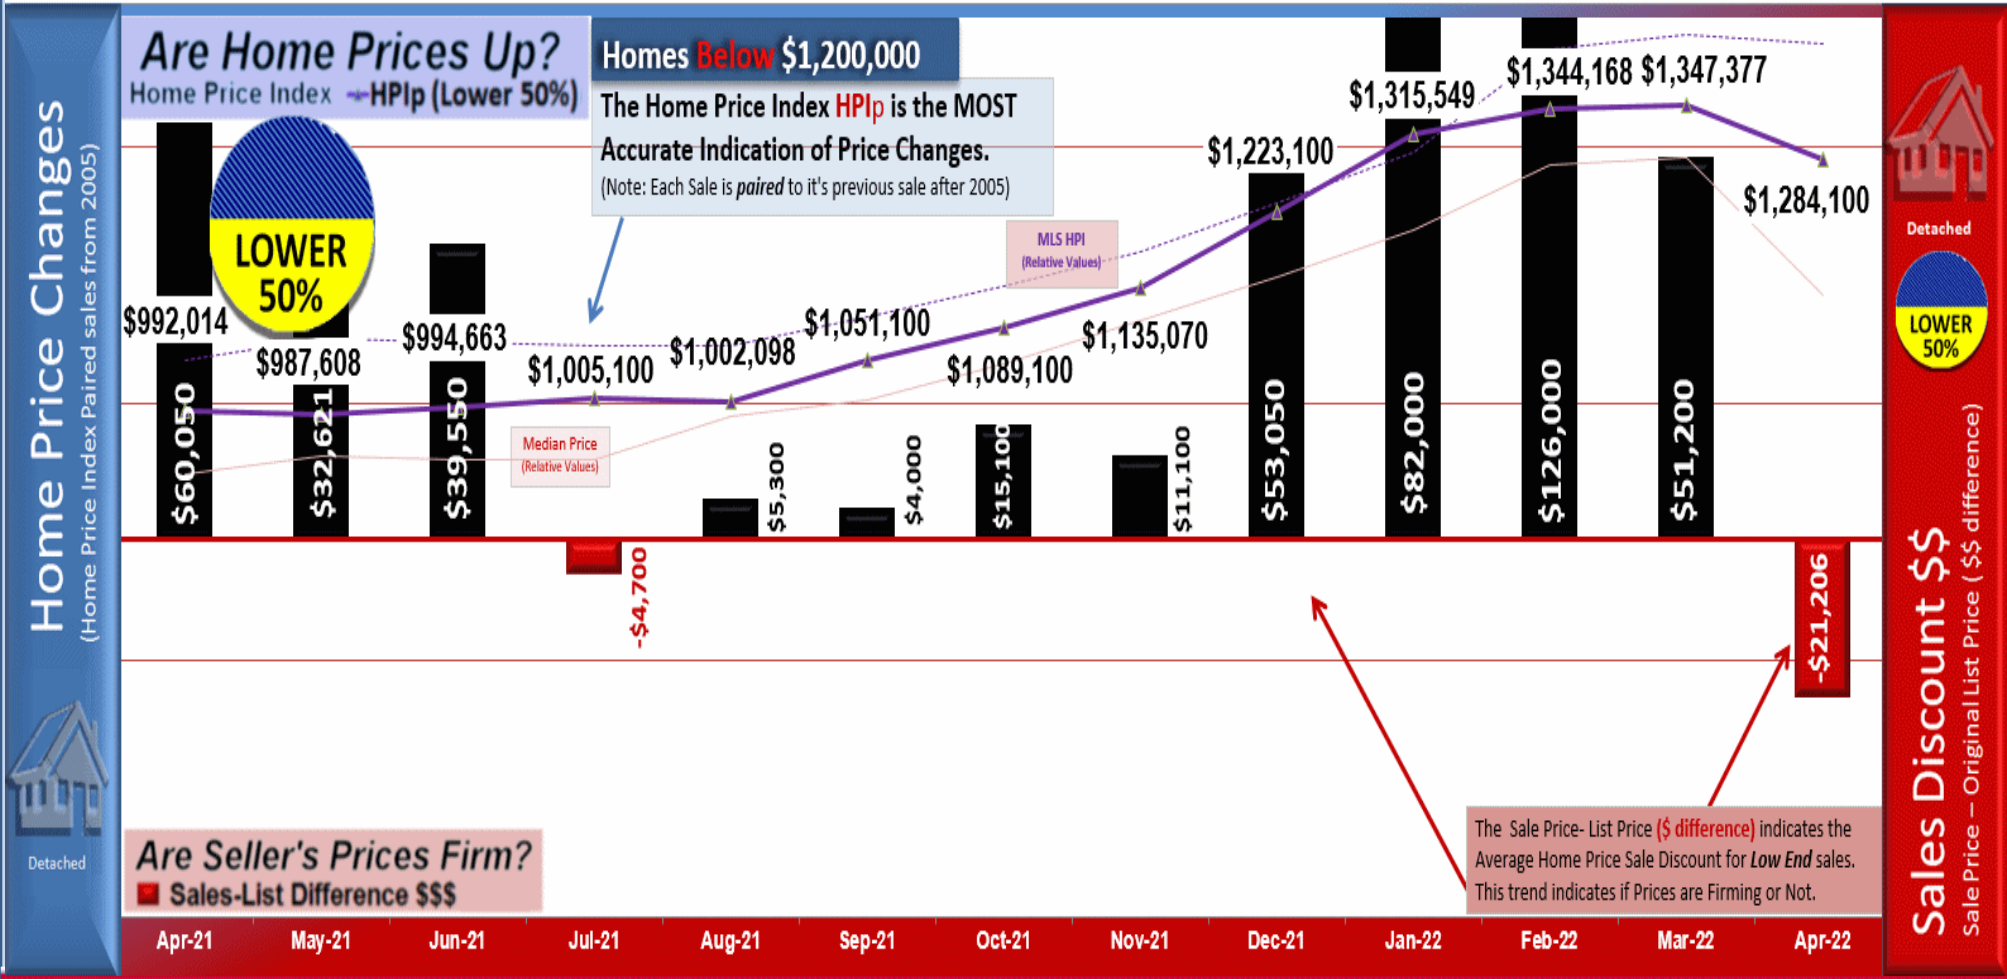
Home Price Changes
(Home Price Index Paired sales from 2005)

Are Home Prices Up?
Home Price Index HPIp (Lower 50%)

LOWER 50%

Homes Below $1,200,000
The Home Price Index HPIp is the MOST Accurate Indication of Price Changes.
(Note: Each Sale is paired to it's previous sale after 2005)

MLS HPI (Relative Values)

Median Price (Relative Values)

$992,014
$987,608
$994,663
$1,005,100
$1,002,098
$1,051,100
$1,089,100
$1,135,070
$1,223,100
$1,315,549
$1,344,168
$1,347,377
$1,284,100

$60,050
$32,621
$39,550
-$4,700
$5,300
$4,000
$15,100
$11,100
$53,050
$82,000
$126,000
$51,200
-$21,206

Detached

Are Seller's Prices Firm?
Sales-List Difference $$$

The Sale Price- List Price ($ difference) indicates the Average Home Price Sale Discount for Low End sales. This trend indicates if Prices are Firming or Not.

Detached
LOWER 50%

Sales Discount $$
Sale Price – Original List Price ($$ difference)

| Apr-21 | May-21 | Jun-21 | Jul-21 | Aug-21 | Sep-21 | Oct-21 | Nov-21 | Dec-21 | Jan-22 | Feb-22 | Mar-22 | Apr-22 |